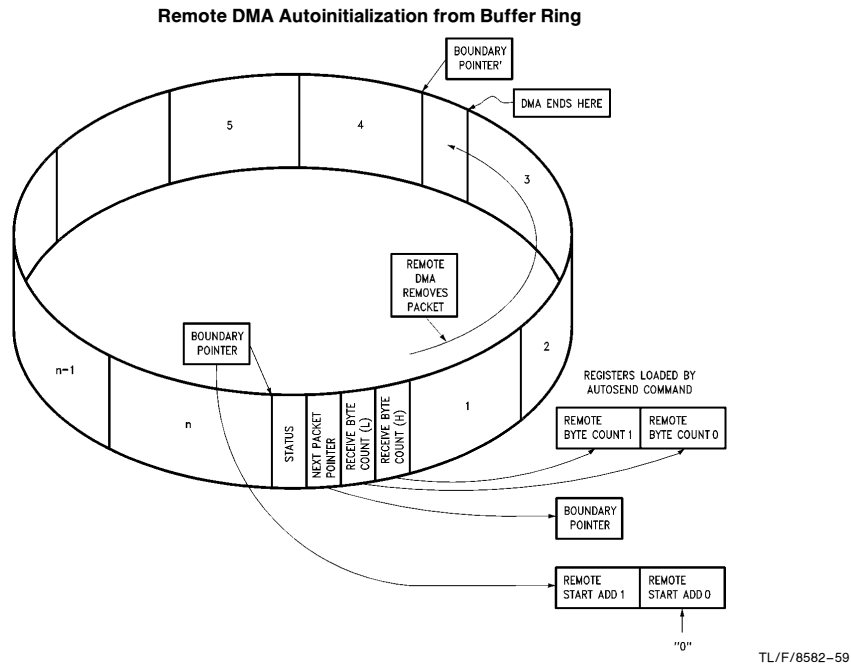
Remote DMA Autoinitialization from Buffer Ring

BOUNDARY POINTER'

DMA ENDS HERE

5

4

3

REMOTE DMA REMOVES PACKET

BOUNDARY POINTER

2

n-1

n

STATUS

NEXT PACKET POINTER

RECEIVE BYTE COUNT (L)

RECEIVE BYTE COUNT (H)

1

REGISTERS LOADED BY AUTOSEND COMMAND

| REMOTE BYTE COUNT 1 | REMOTE BYTE COUNT 0 |
|---|---|

BOUNDARY POINTER

| REMOTE START ADD 1 | REMOTE START ADD 0 |
|---|---|

"0"

TL/F/8582-59